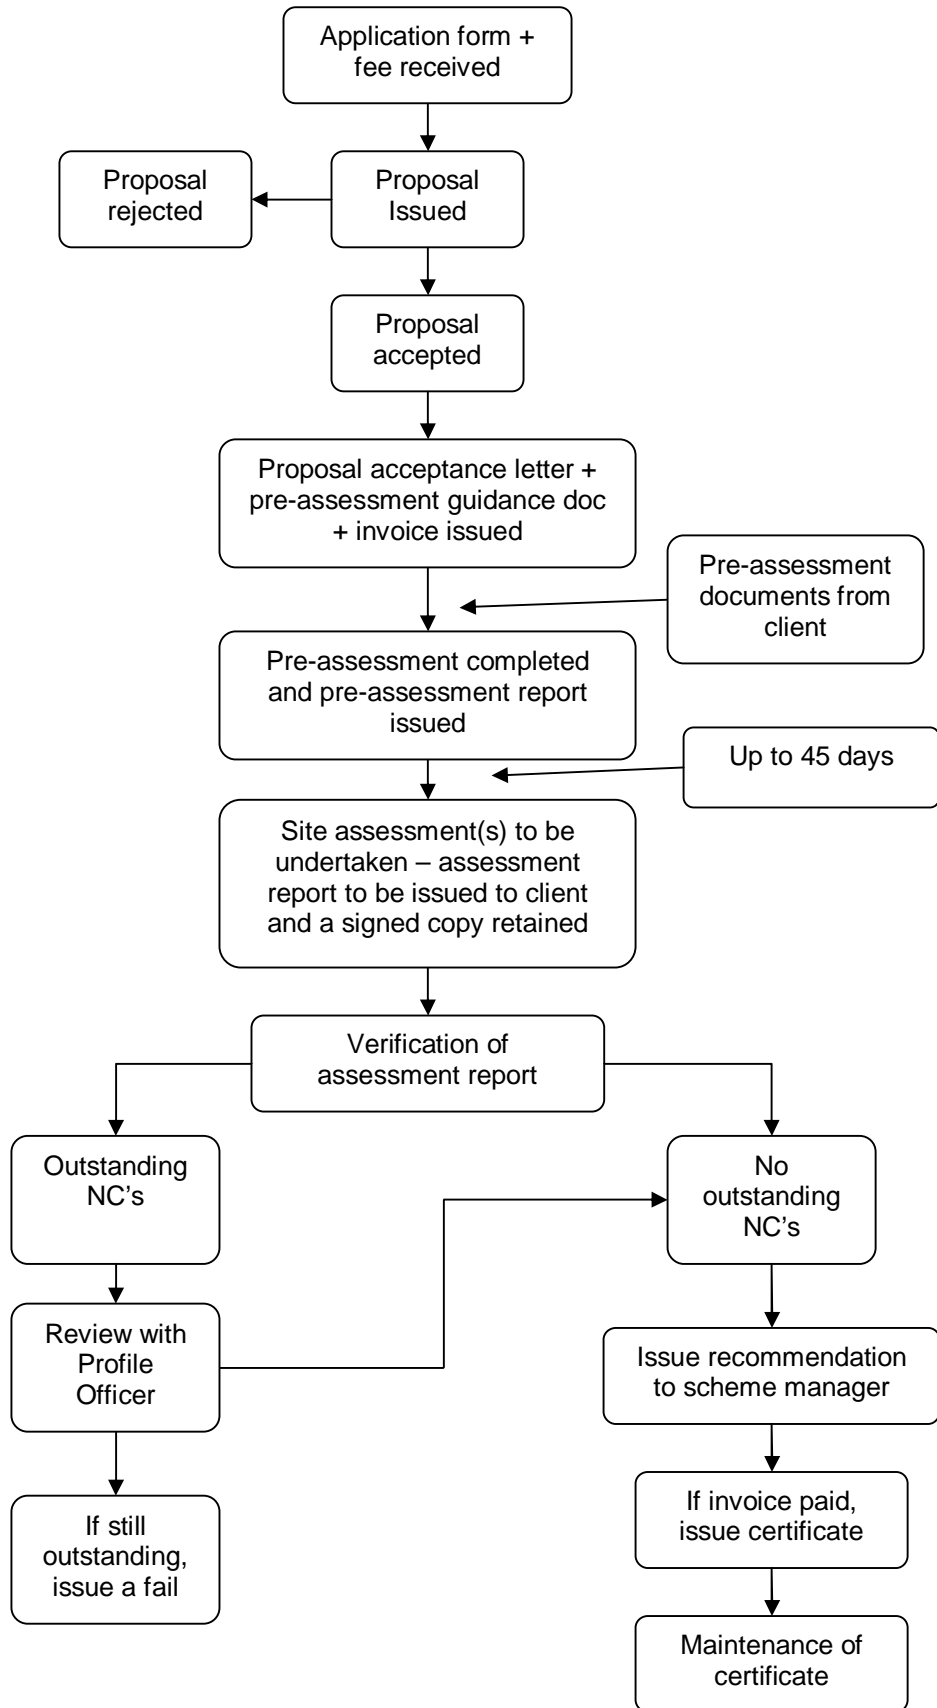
Application form + fee received

Proposal rejected

Proposal Issued

Proposal accepted

Proposal acceptance letter + pre-assessment guidance doc + invoice issued

Pre-assessment documents from client

Pre-assessment completed and pre-assessment report issued

Up to 45 days

Site assessment(s) to be undertaken – assessment report to be issued to client and a signed copy retained

Verification of assessment report

Outstanding NC’s

No outstanding NC’s

Review with Profile Officer

Issue recommendation to scheme manager

If still outstanding, issue a fail

If invoice paid, issue certificate

Maintenance of certificate